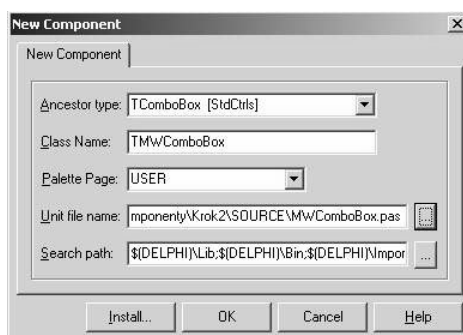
New Component
×
New Component
Ancestor type: TComboBox [StdCtrls]
Class Name: TMWComboBox
Palette Page: USER
Unit file name: mponenty\Krok2\SOURCE\MWComboBox.pas
...
Search path: $(DELPHI)\Lib;$(DELPHI)\Bin;$(DELPHI)\Impor
...
Install...
OK
Cancel
Help